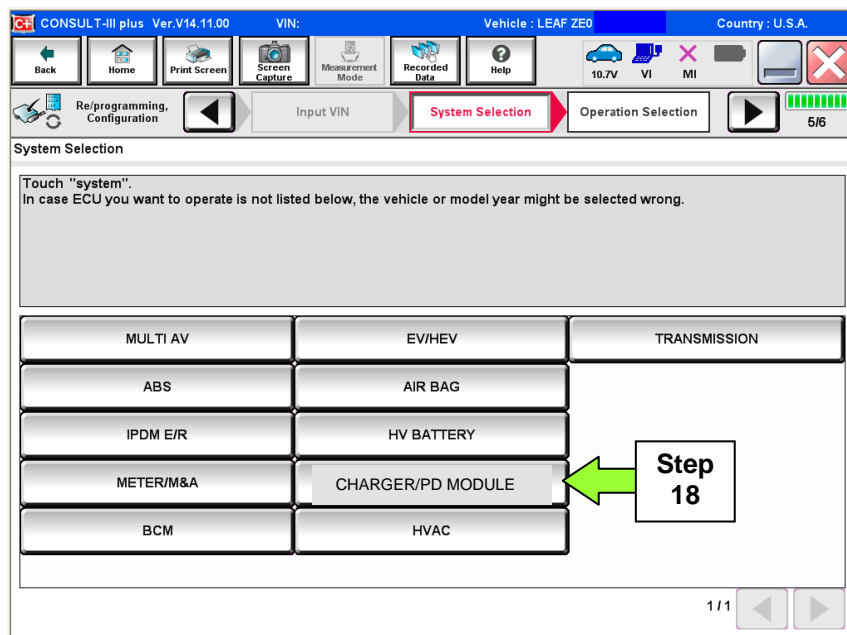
CONSULT-III plus Ver.V14.11.00 VIN: Vehicle : LEAF ZE0 Country : U.S.A.

Back Home Print Screen Screen Capture Measurement Mode Recorded Data Help 10.7V VI MI

Re/programming, Configuration Input VIN System Selection Operation Selection 5/6

System Selection

Touch "system".
In case ECU you want to operate is not listed below, the vehicle or model year might be selected wrong.

| MULTI AV | EV/HEV | TRANSMISSION |
|---|---|---|
| ABS | AIR BAG | |
| IPDM E/R | HV BATTERY | |
| METER/M&A | CHARGER/PD MODULE | |
| BCM | HVAC | |

Step 18

1/1